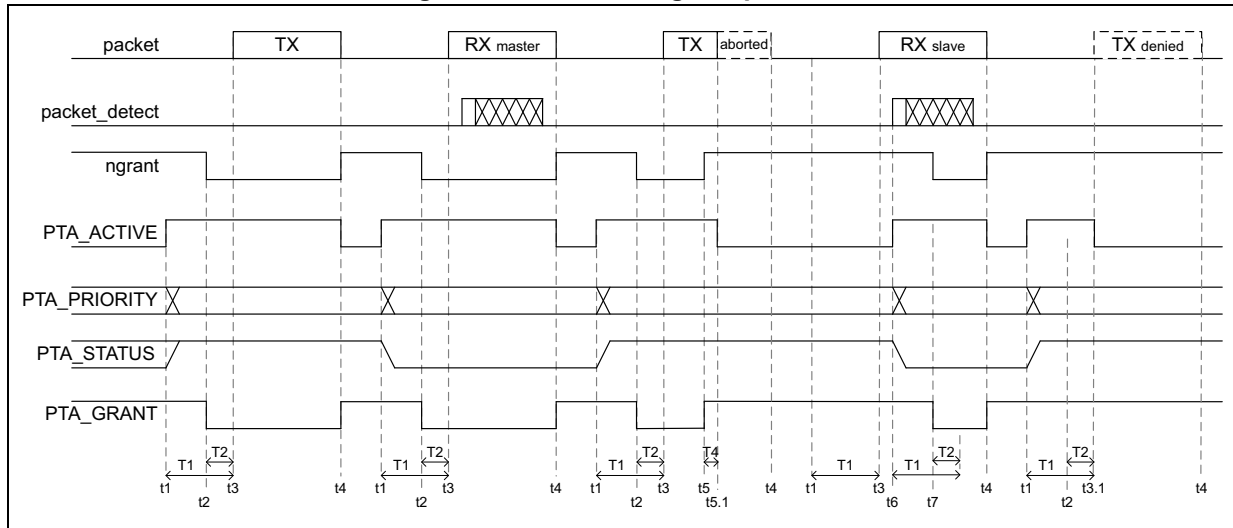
packet
TX
RX master
TX
aborted
RX slave
TX denied
packet_detect
ngrant
PTA_ACTIVE
PTA_PRIORITY
PTA_STATUS
PTA_GRANT
T1
T2
T1
T2
T1
T2
T4
T1
T1
T2
T1
T2
t1
t2
t3
t4
t1
t2
t3
t4
t1
t2
t3
t5
t5.1
t4
t1
t3
t6
t7
t4
t1
t2
t3.1
t4